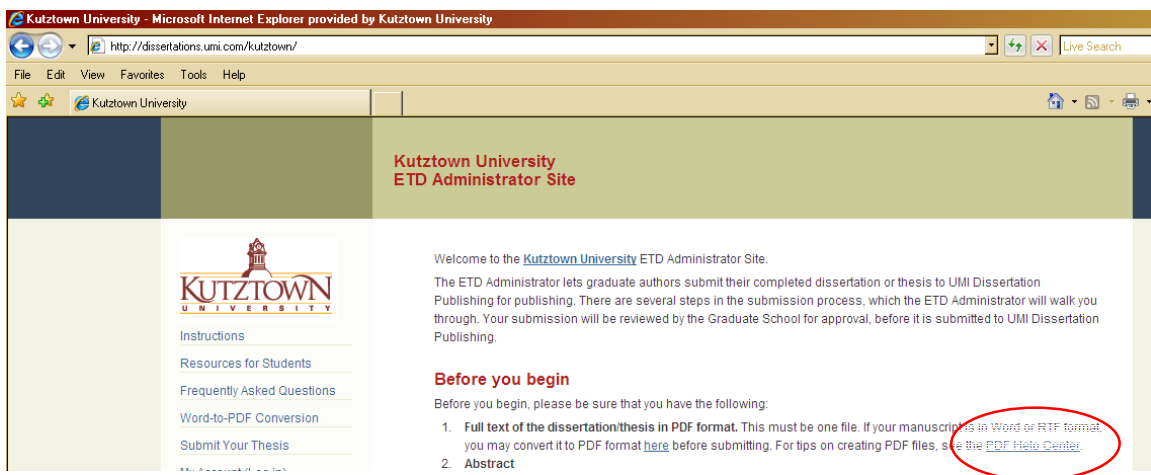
Kutztown University - Microsoft Internet Explorer provided by Kutztown University

http://dissertations.umi.com/kutztown/

Live Search

File Edit View Favorites Tools Help

Kutztown University

Kutztown University
ETD Administrator Site

KUTZTOWN
UNIVERSITY

Instructions

Resources for Students

Frequently Asked Questions

Word-to-PDF Conversion

Submit Your Thesis

My Account (Log in)

Welcome to the Kutztown University ETD Administrator Site.

The ETD Administrator lets graduate authors submit their completed dissertation or thesis to UMI Dissertation Publishing for publishing. There are several steps in the submission process, which the ETD Administrator will walk you through. Your submission will be reviewed by the Graduate School for approval, before it is submitted to UMI Dissertation Publishing.

Before you begin

Before you begin, please be sure that you have the following:

1. Full text of the dissertation/thesis in PDF format. This must be one file. If your manuscript is in Word or RTF format, you may convert it to PDF format here before submitting. For tips on creating PDF files, see the PDF Help Center.

2. Abstract